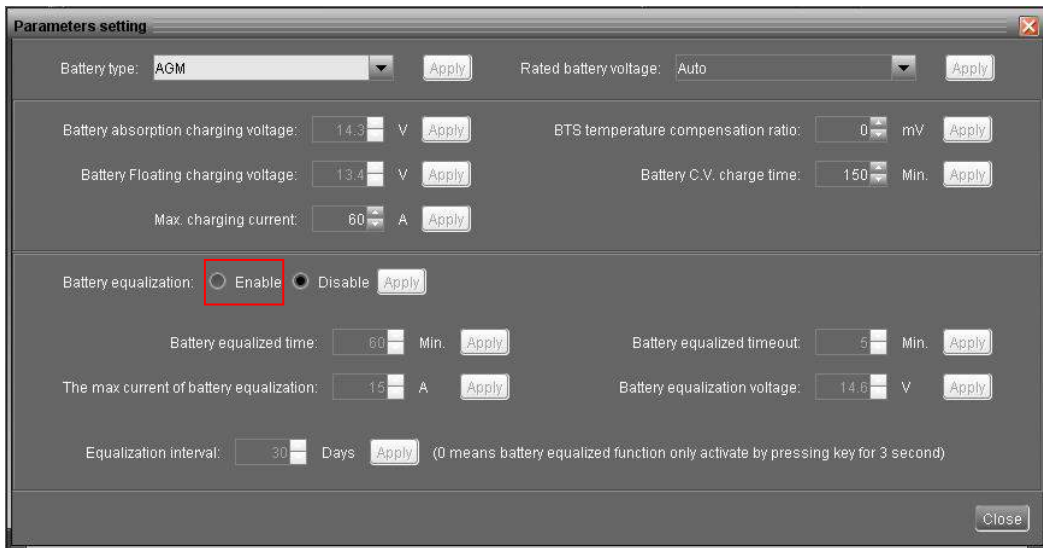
Parameters setting

Battery type: AGM Apply

Rated battery voltage: Auto Apply

Battery absorption charging voltage: 14.3 V Apply

BTS temperature compensation ratio: 0 mV Apply

Battery Floating charging voltage: 13.4 V Apply

Battery C.V. charge time: 150 Min. Apply

Max. charging current: 60 A Apply

Battery equalization: Enable Disable Apply

Battery equalized time: 60 Min. Apply

Battery equalized timeout: 5 Min. Apply

The max current of battery equalization: 15 A Apply

Battery equalization voltage: 14.6 V Apply

Equalization interval: 30 Days Apply (0 means battery equalized function only activate by pressing key for 3 second)

Close